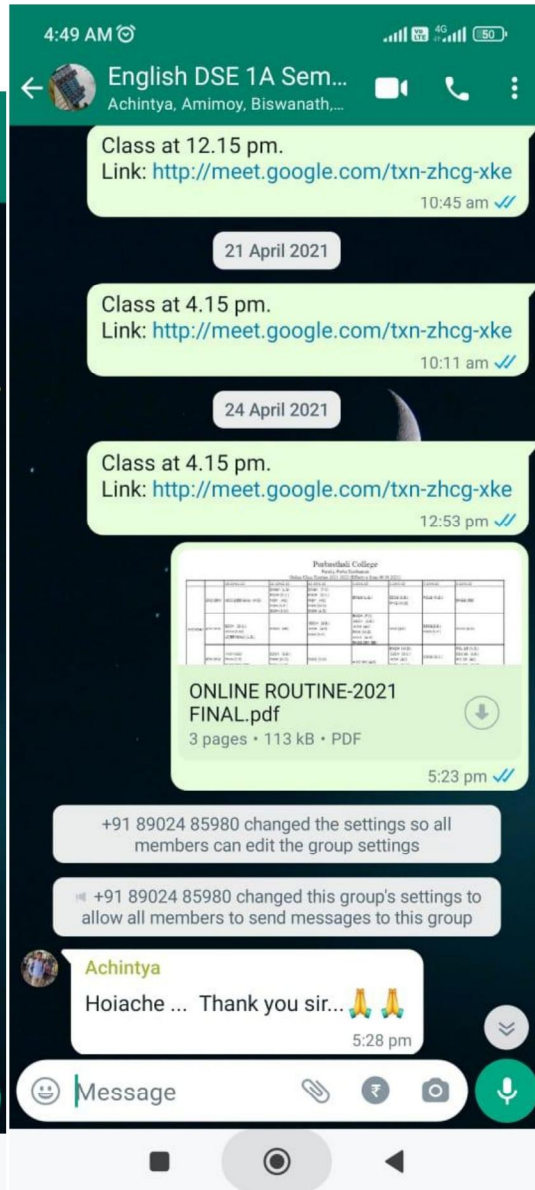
4:49 AM

English DSE 1A Sem...
Achintya, Amimoy, Biswanath,...

Class at 12.15 pm.
Link: http://meet.google.com/txn-zhcg-xke
10:45 am

21 April 2021

Class at 4.15 pm.
Link: http://meet.google.com/txn-zhcg-xke
10:11 am

24 April 2021

Class at 4.15 pm.
Link: http://meet.google.com/txn-zhcg-xke
12:53 pm

Purbasthali College
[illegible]

ONLINE ROUTINE-2021 FINAL.pdf
3 pages • 113 kB • PDF
5:23 pm

+91 89024 85980 changed the settings so all members can edit the group settings

+91 89024 85980 changed this group's settings to allow all members to send messages to this group

Achintya
Hoiache ... Thank you sir...🙏🙏
5:28 pm

Message